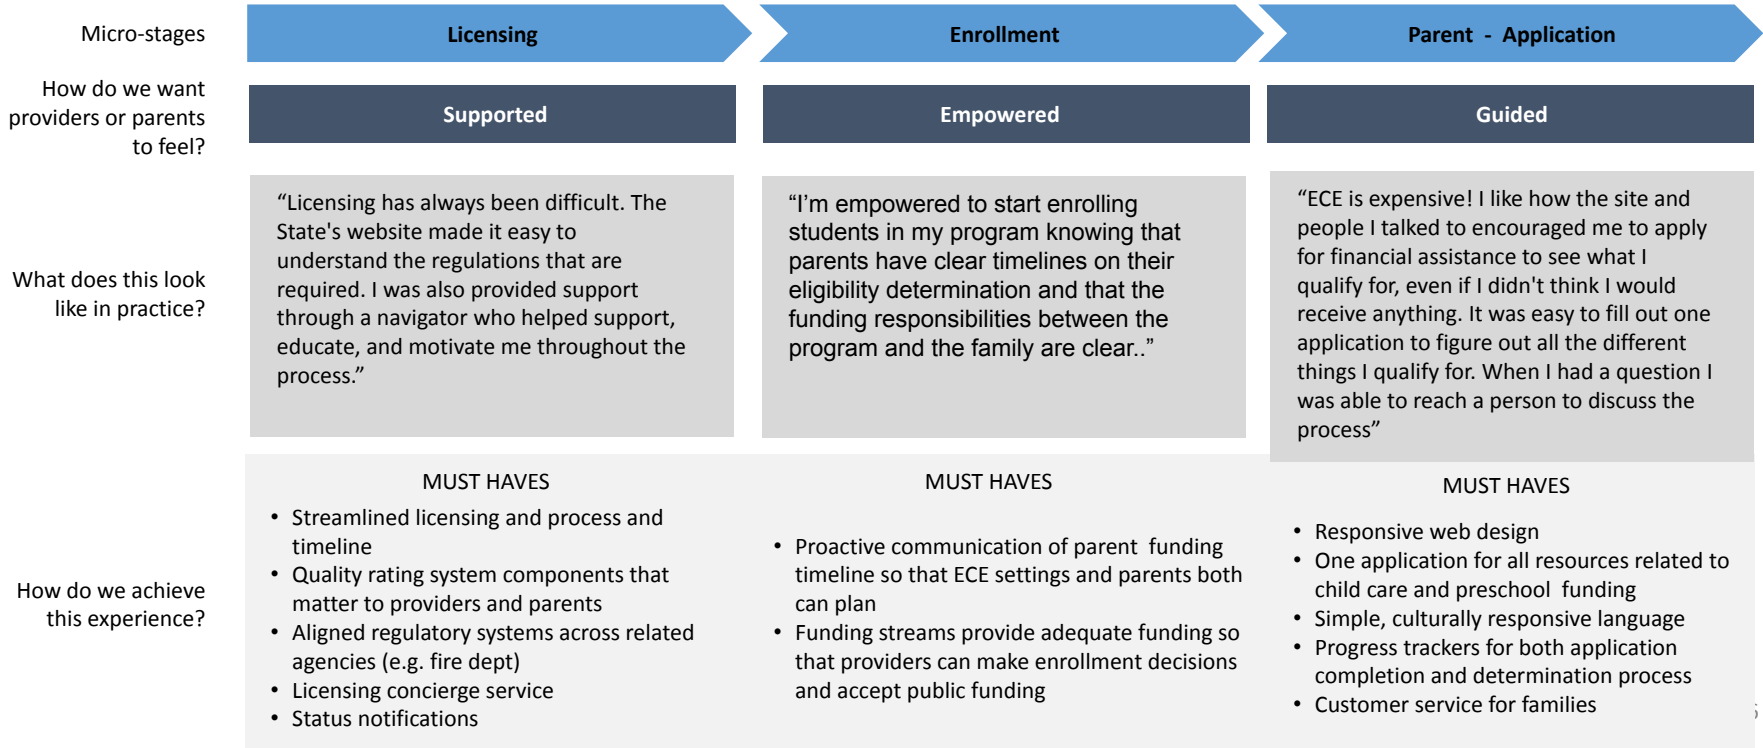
Micro-stages

Licensing

Enrollment

Parent - Application

How do we want providers or parents to feel?

Supported

Empowered

Guided

What does this look like in practice?

“Licensing has always been difficult. The State's website made it easy to understand the regulations that are required. I was also provided support through a navigator who helped support, educate, and motivate me throughout the process.”

“I’m empowered to start enrolling students in my program knowing that parents have clear timelines on their eligibility determination and that the funding responsibilities between the program and the family are clear..”

“ECE is expensive! I like how the site and people I talked to encouraged me to apply for financial assistance to see what I qualify for, even if I didn't think I would receive anything. It was easy to fill out one application to figure out all the different things I qualify for. When I had a question I was able to reach a person to discuss the process”

How do we achieve this experience?

MUST HAVES

- Streamlined licensing and process and timeline
- Quality rating system components that matter to providers and parents
- Aligned regulatory systems across related agencies (e.g. fire dept)
- Licensing concierge service
- Status notifications

MUST HAVES

- Proactive communication of parent funding timeline so that ECE settings and parents both can plan
- Funding streams provide adequate funding so that providers can make enrollment decisions and accept public funding

MUST HAVES

- Responsive web design
- One application for all resources related to child care and preschool funding
- Simple, culturally responsive language
- Progress trackers for both application completion and determination process
- Customer service for families